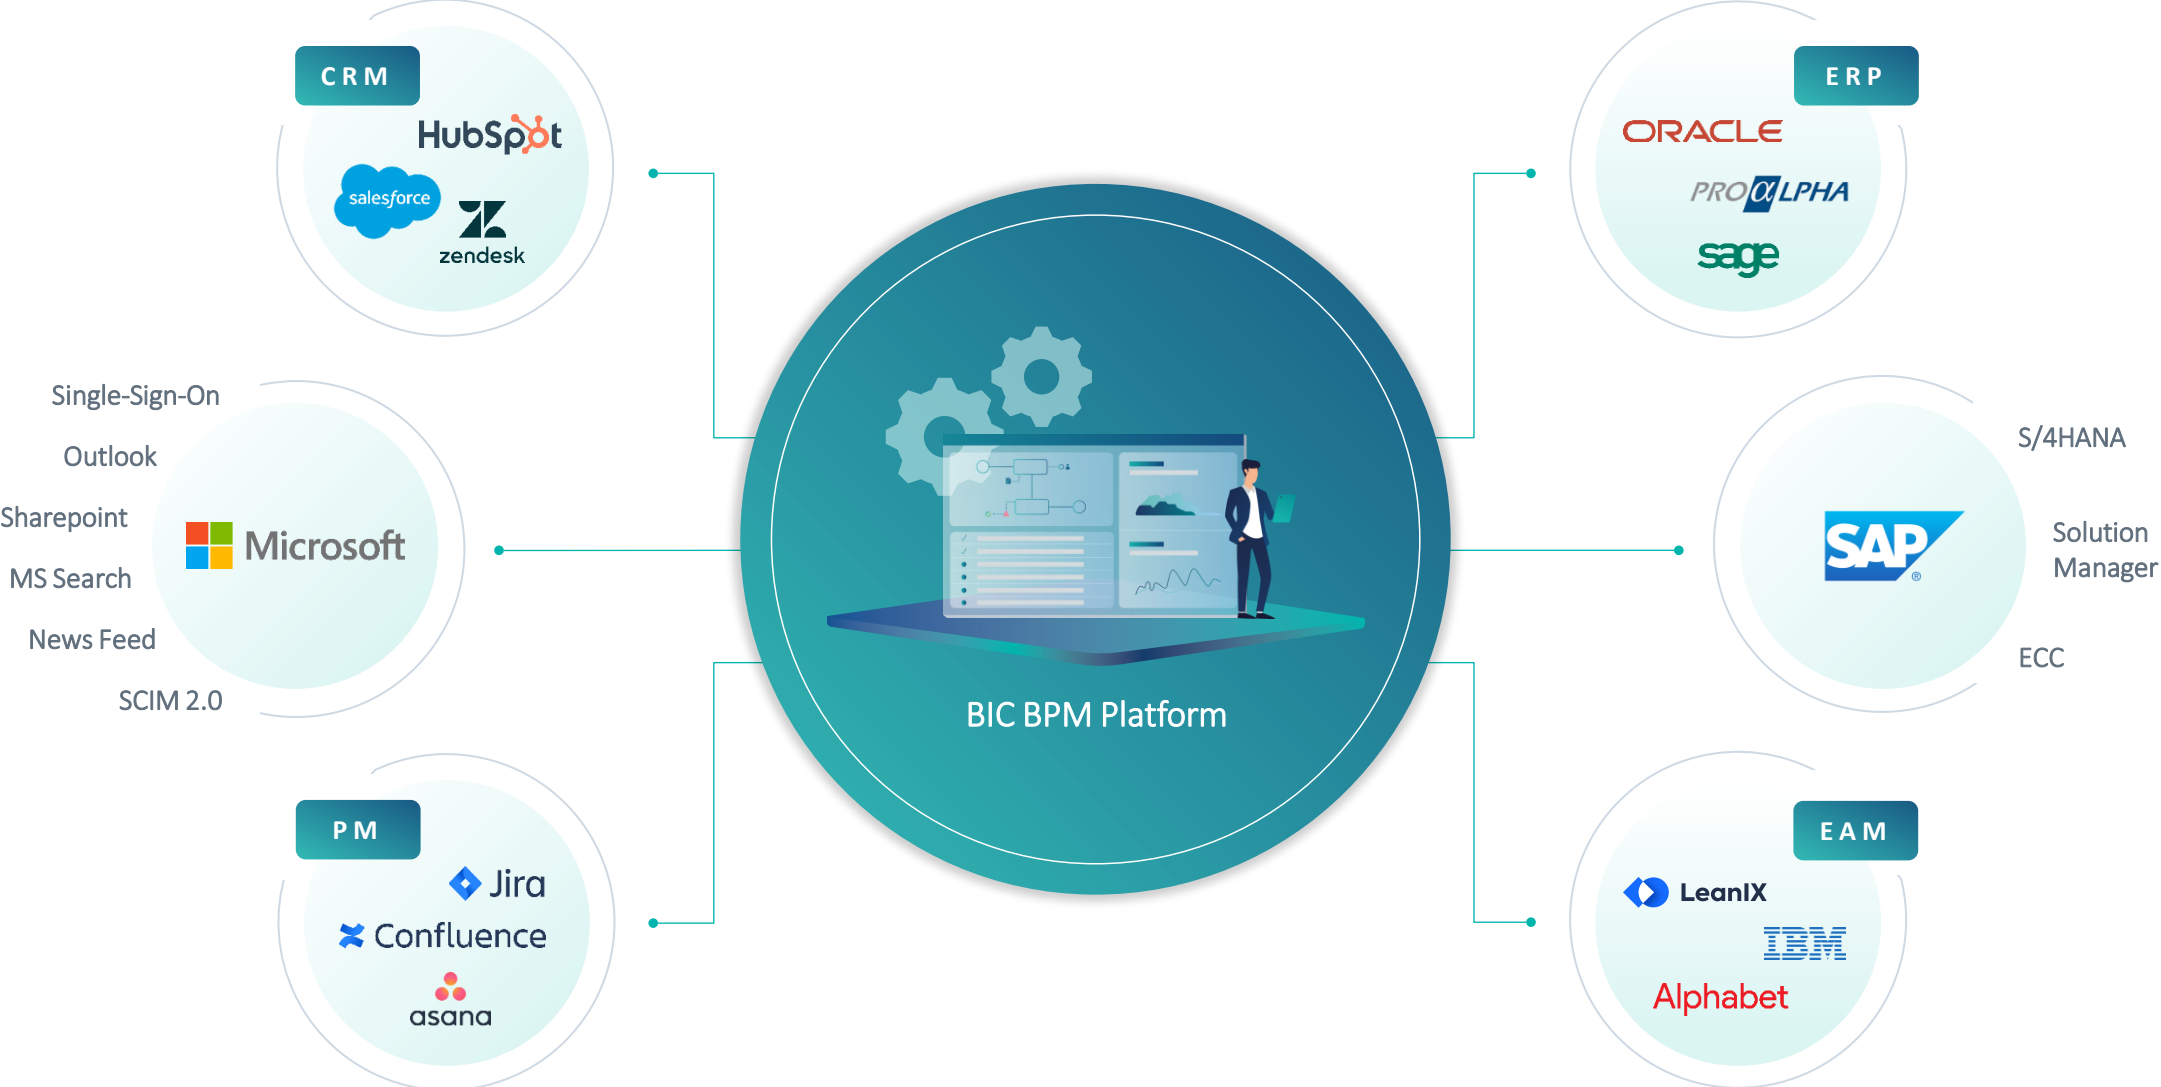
CRM

HubSpot

salesforce

zendesk

ERP

ORACLE

PROALPHA

sage

Single-Sign-On

Outlook

Sharepoint

MS Search

News Feed

SCIM 2.0

Microsoft

BIC BPM Platform

S/4HANA

SAP

Solution Manager

ECC

PM

Jira

Confluence

asana

EAM

LeanIX

IBM

Alphabet